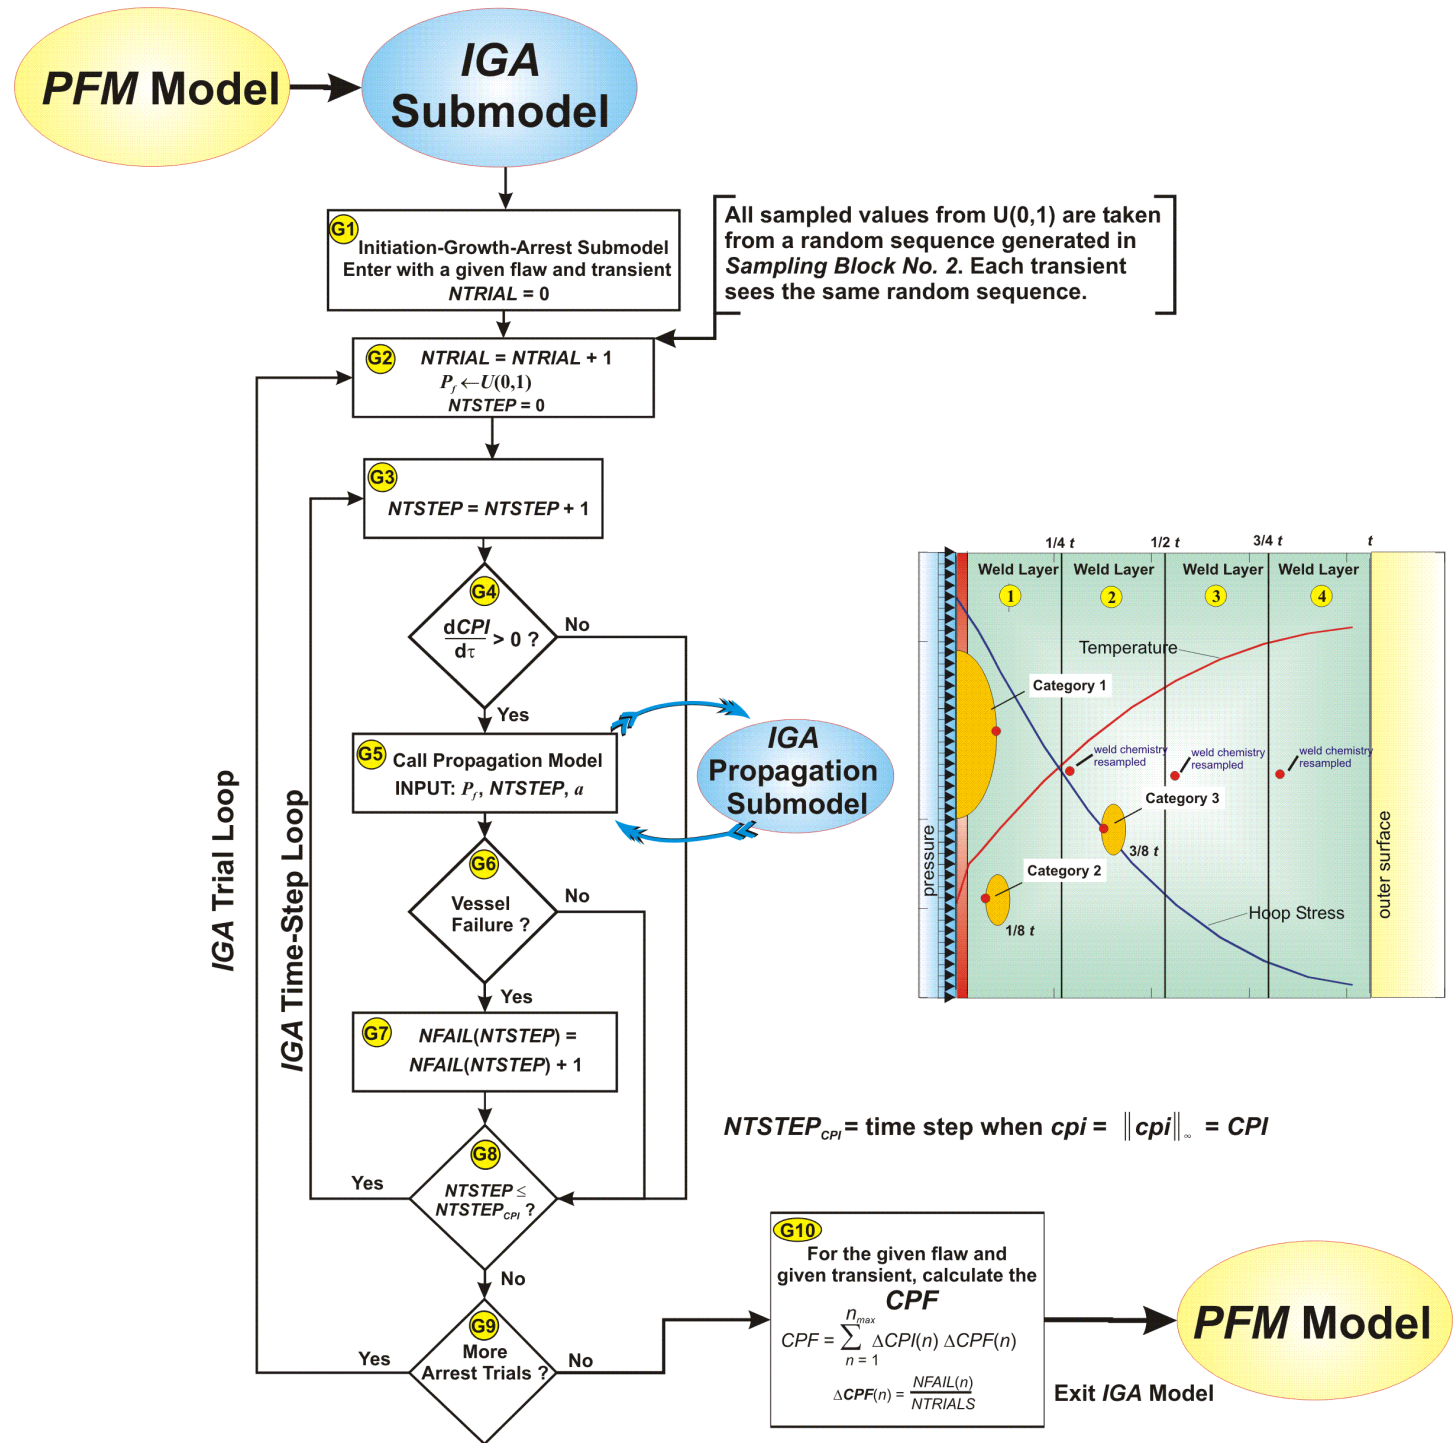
PFM Model

IGA Submodel

G1
Initiation-Growth-Arrest Submodel
Enter with a given flaw and transient
NTRIAL = 0

All sampled values from U(0,1) are taken from a random sequence generated in Sampling Block No. 2. Each transient sees the same random sequence.

G2
NTRIAL = NTRIAL + 1
$P_f \leftarrow U(0,1)$
NTSTEP = 0

G3
NTSTEP = NTSTEP + 1

G4
$\frac{dCPI}{d\tau} > 0$ ?
No
Yes

G5
Call Propagation Model
INPUT: $P_f$, NTSTEP, $a$

IGA Propagation Submodel

G6
Vessel Failure ?
No
Yes

G7
NFAIL(NTSTEP) = NFAIL(NTSTEP) + 1

G8
NTSTEP $\leq$ $NTSTEP_{CPI}$ ?
Yes
No

G9
More Arrest Trials ?
Yes
No

IGA Trial Loop
IGA Time-Step Loop

1/4 t
1/2 t
3/4 t
t
Weld Layer
Weld Layer
Weld Layer
Weld Layer
1
2
3
4
Temperature
Category 1
weld chemistry resampled
weld chemistry resampled
weld chemistry resampled
Category 3
3/8 t
Category 2
1/8 t
Hoop Stress
pressure
outer surface

$NTSTEP_{CPI}$ = time step when $cpi$ = $\|cpi\|_\infty$ = CPI

G10
For the given flaw and given transient, calculate the
CPF
$CPF = \sum_{n=1}^{n_{max}} \Delta CPI(n)\, \Delta CPF(n)$
$\Delta CPF(n) = \frac{NFAIL(n)}{NTRIALS}$

PFM Model
Exit IGA Model